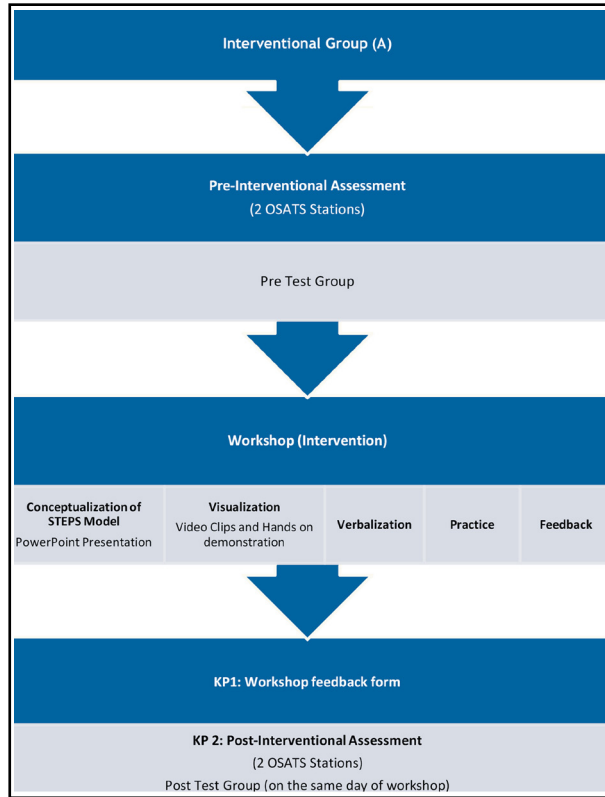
Interventional Group (A)

Pre-Interventional Assessment
(2 OSATS Stations)

Pre Test Group

Workshop (Intervention)

Conceptualization of STEPS Model
PowerPoint Presentation

Visualization
Video Clips and Hands on demonstration

Verbalization

Practice

Feedback

KP1: Workshop feedback form

KP 2: Post-Interventional Assessment
(2 OSATS Stations)
Post Test Group (on the same day of workshop)